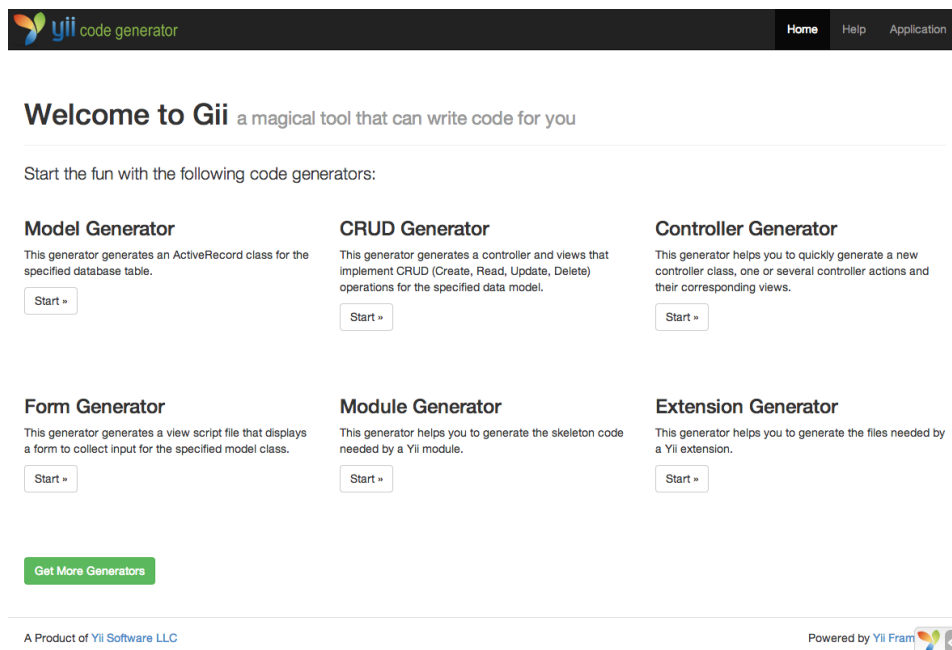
yii code generator

Home Help Application

Welcome to Gii a magical tool that can write code for you

Start the fun with the following code generators:

Model Generator

This generator generates an ActiveRecord class for the specified database table.

Start »

CRUD Generator

This generator generates a controller and views that implement CRUD (Create, Read, Update, Delete) operations for the specified data model.

Start »

Controller Generator

This generator helps you to quickly generate a new controller class, one or several controller actions and their corresponding views.

Start »

Form Generator

This generator generates a view script file that displays a form to collect input for the specified model class.

Start »

Module Generator

This generator helps you to generate the skeleton code needed by a Yii module.

Start »

Extension Generator

This generator helps you to generate the files needed by a Yii extension.

Start »

Get More Generators

A Product of Yii Software LLC

Powered by Yii Fram